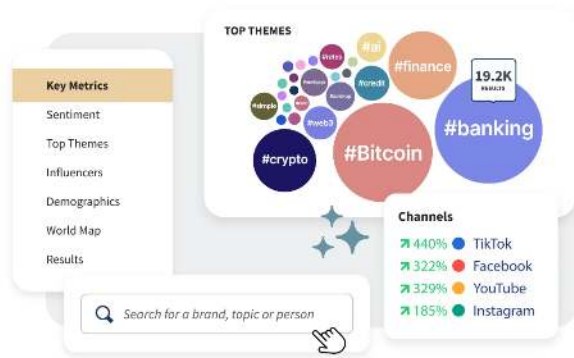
Key Metrics
Sentiment
Top Themes
Influencers
Demographics
World Map
Results

TOP THEMES
#ai
#finance
#credit
#web3
#crypto
#Bitcoin
#banking
19.2K
RESULTS
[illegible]

Channels
↗440% TikTok
↗322% Facebook
↗329% YouTube
↗185% Instagram

Search for a brand, topic or person